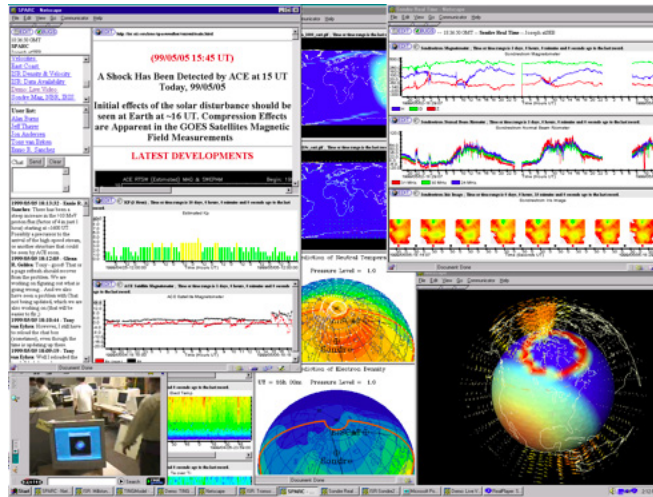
SPARC - Netscape
File Edit View Go Communicator Help

SPARC

Velocities
Earth Coord.
SW Density & Velocity
IMF Data Availability
Dst - Low Value
Sondrestrom IMF, NSR, BGS

User list:
Alan Burns
Jeff Thayer
Jon Anderson
Tony van Eyken
Jesus R. Sanchez

Chat Send Clear

(99/05/05 15:45 UT)

A Shock Has Been Detected by ACE at 15 UT Today, 99/05/05

Initial effects of the solar disturbance should be seen at Earth at ~16 UT. Compression Effects are Apparent in the GOES Satellites Magnetic Field Measurements

LATEST DEVELOPMENTS

Estimated Kp

ACE Satellite Magnetometer

Sondre Real Time - Netscape

Sondrestrom Magnetometer

Sondrestrom Normal Beam Raster

Sondrestrom Iris Image

Pressure Level = 1.0

UT = 00h 00m

Sondre

Document Done

Start